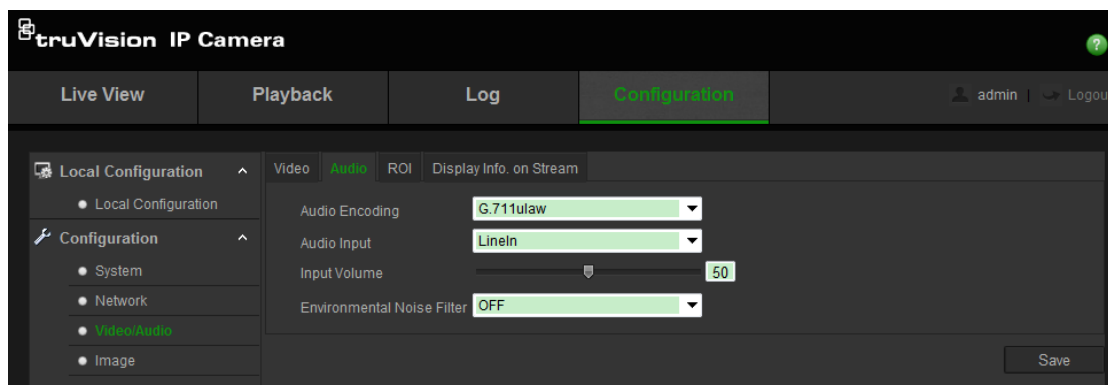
truVision IP Camera

?

Live View
Playback
Log
Configuration
admin | Logou

Local Configuration
Local Configuration
Configuration
System
Network
Video/Audio
Image

Video
Audio
ROI
Display Info. on Stream

Audio Encoding G.711ulaw
Audio Input LineIn
Input Volume 50
Environmental Noise Filter OFF

Save